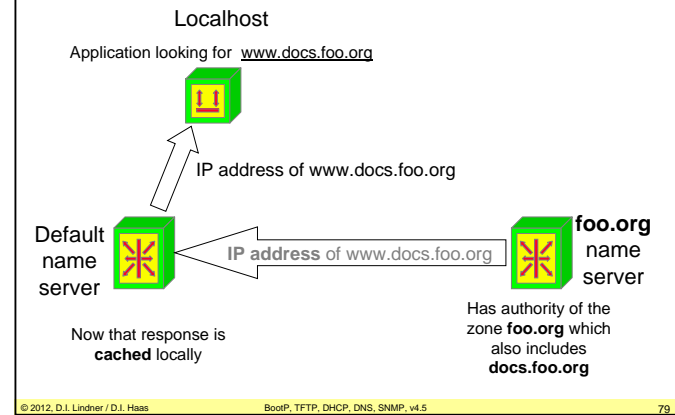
Localhost

Application looking for www.docs.foo.org

IP address of www.docs.foo.org

Default name server

IP address of www.docs.foo.org

foo.org name server

Has authority of the zone foo.org which also includes docs.foo.org

Now that response is cached locally

© 2012, D.I. Lindner / D.I. Haas

BootP, TFTP, DHCP, DNS, SNMP, v4.5

79